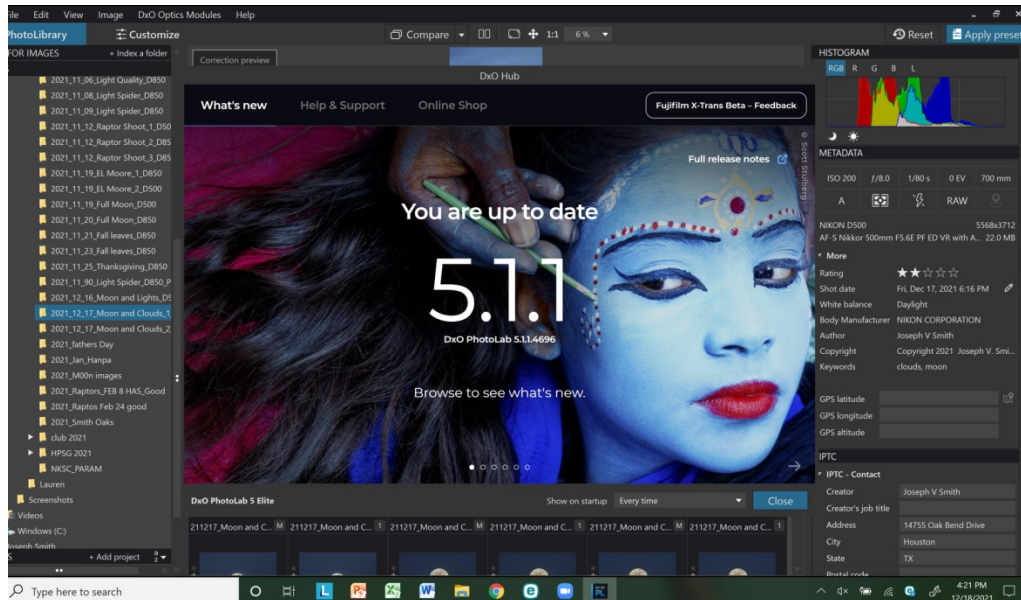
ile Edit View Image DxO Optics Modules Help

hotoLibrary Customize Compare 1:1 6% Reset Apply preset

FOR IMAGES + Index a folder

2021_11_06_Light Quality_D850
2021_11_08_Light Spider_D850
2021_11_09_Light Spider_D850
2021_11_12_Raptor Shoot_1_D50
2021_11_12_Raptor Shoot_2_D85
2021_11_12_Raptor Shoot_3_D85
2021_11_19_EL Moore_1_D850
2021_11_19_EL Moore_2_D500
2021_11_19_Full Moon_D500
2021_11_20_Full Moon_D850
2021_11_21_Fall leaves_D850
2021_11_23_Fall leaves_D850
2021_11_25_Thanksgiving_D850
2021_11_90_Light Spider_D850_P
2021_12_16_Moon and Lights_D5
2021_12_17_Moon and Clouds_1
2021_12_17_Moon and Clouds_2
2021_fathers Day
2021_Jan_Hanpa
2021_M00n images
2021_Raptors_FEB 8 HAS_Good
2021_Raptos Feb 24 good
2021_Smith Oaks
club 2021
HPSG 2021
NKSC_PARAM
Lauren
Screenshots
Videos
Windows (C:)
oseph Smith
+ Add project

Correction preview

DxO Hub

What's new Help & Support Online Shop Fujifilm X-Trans Beta – Feedback

© Scott Stulberg

Full release notes

You are up to date

5.1.1

DxO PhotoLab 5.1.1.4696

Browse to see what's new.

DxO PhotoLab 5 Elite Show on startup Every time Close

211217_Moon and C... M 211217_Moon and C... 1 211217_Moon and C... M 211217_Moon and C... 1 211217_Moon and C... M 211217_Moon and C... 1

HISTOGRAM
RGB R G B L

METADATA
ISO 200 f/8.0 1/80 s 0 EV 700 mm
A RAW

NIKON D500 5568x3712
AF-S Nikkor 500mm F5.6E PF ED VR with A... 22.0 MB

More
Rating
Shot date Fri, Dec 17, 2021 6:16 PM
White balance Daylight
Body Manufacturer NIKON CORPORATION
Author Joseph V Smith
Copyright Copyright 2021 Joseph V. Smi...
Keywords clouds, moon

GPS latitude
GPS longitude
GPS altitude

IPTC
IPTC - Contact
Creator Joseph V Smith
Creator's job title
Address 14755 Oak Bend Drive
City Houston
State TX
Postal code

Type here to search

4:21 PM
12/18/2021